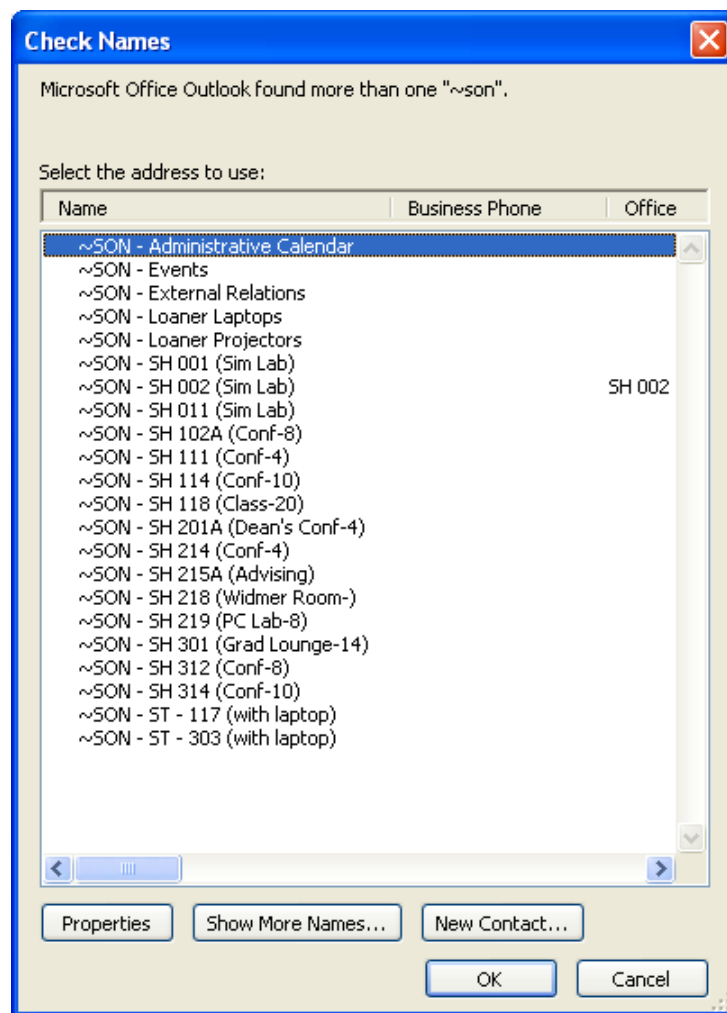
Check Names

Microsoft Office Outlook found more than one "~son".

Select the address to use:

| Name | Business Phone | Office |
|---|---|---|
| ~SON - Administrative Calendar | | |
| ~SON - Events | | |
| ~SON - External Relations | | |
| ~SON - Loaner Laptops | | |
| ~SON - Loaner Projectors | | |
| ~SON - SH 001 (Sim Lab) | | |
| ~SON - SH 002 (Sim Lab) | | SH 002 |
| ~SON - SH 011 (Sim Lab) | | |
| ~SON - SH 102A (Conf-8) | | |
| ~SON - SH 111 (Conf-4) | | |
| ~SON - SH 114 (Conf-10) | | |
| ~SON - SH 118 (Class-20) | | |
| ~SON - SH 201A (Dean's Conf-4) | | |
| ~SON - SH 214 (Conf-4) | | |
| ~SON - SH 215A (Advising) | | |
| ~SON - SH 218 (Widmer Room-) | | |
| ~SON - SH 219 (PC Lab-8) | | |
| ~SON - SH 301 (Grad Lounge-14) | | |
| ~SON - SH 312 (Conf-8) | | |
| ~SON - SH 314 (Conf-10) | | |
| ~SON - ST - 117 (with laptop) | | |
| ~SON - ST - 303 (with laptop) | | |

Properties | Show More Names... | New Contact...

OK | Cancel